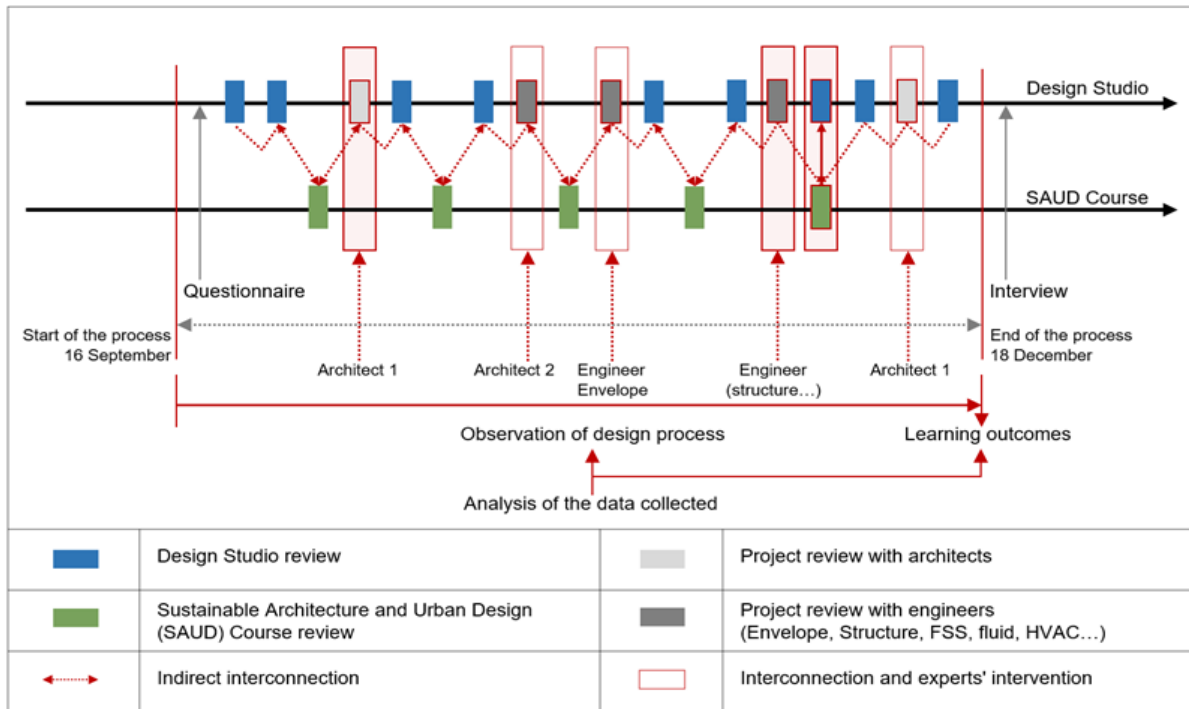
Design Studio

SAUD Course

Questionnaire

Interview

Start of the process
16 September

End of the process
18 December

Architect 1

Architect 2

Engineer
Envelope

Engineer
(structure…)

Architect 1

Observation of design process

Learning outcomes

Analysis of the data collected

|  |  |  |  |
|---|---|---|---|
|  | Design Studio review |  | Project review with architects |
|  | Sustainable Architecture and Urban Design (SAUD) Course review |  | Project review with engineers (Envelope, Structure, FSS, fluid, HVAC…) |
|  | Indirect interconnection |  | Interconnection and experts' intervention |